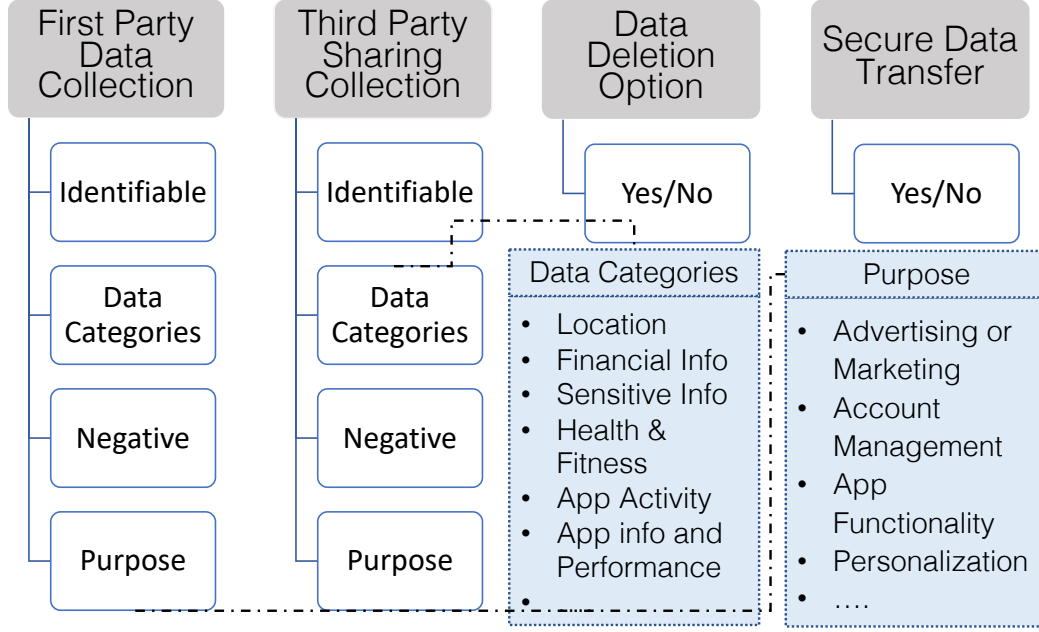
First Party Data Collection

Identifiable

Data Categories

Negative

Purpose

Third Party Sharing Collection

Identifiable

Data Categories

Negative

Purpose

Data Deletion Option

Yes/No

Secure Data Transfer

Yes/No

Data Categories

- Location
- Financial Info
- Sensitive Info
- Health & Fitness
- App Activity
- App info and Performance
- …

Purpose

- Advertising or Marketing
- Account Management
- App Functionality
- Personalization
- ….